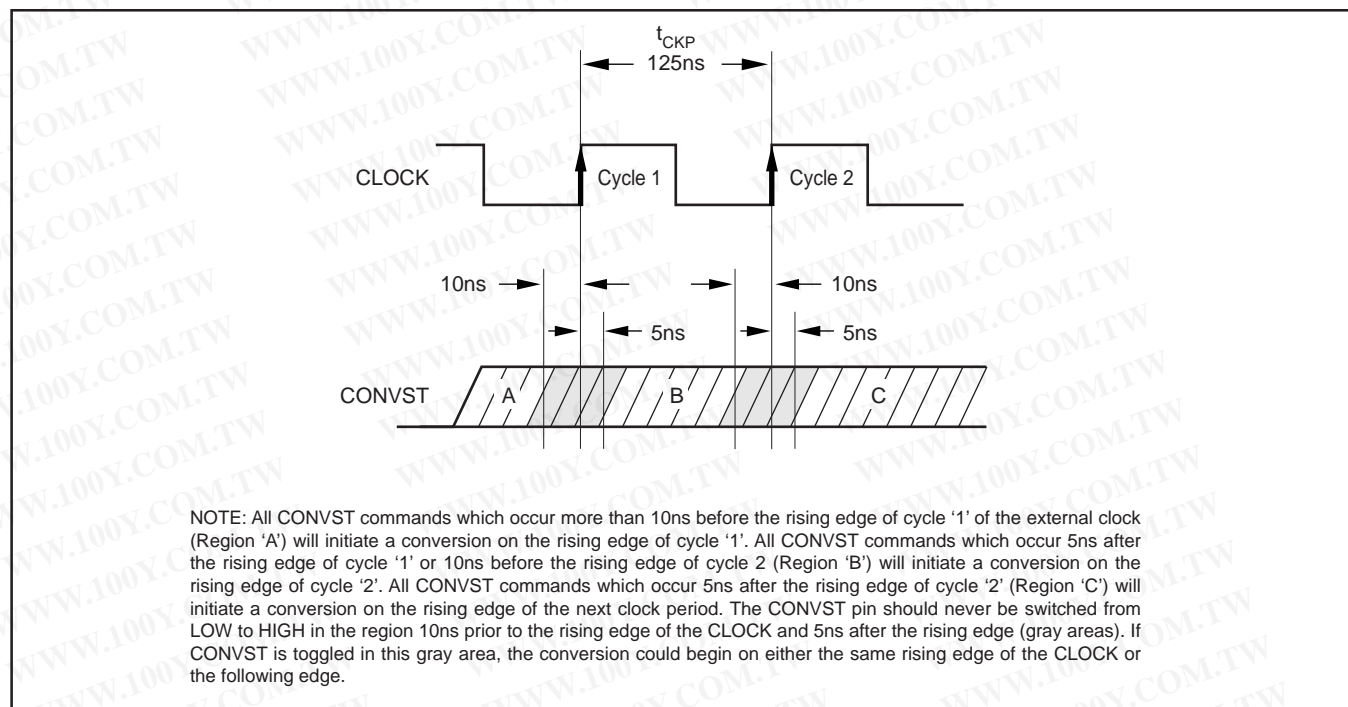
$t_{CKP}$
125ns

CLOCK

Cycle 1

Cycle 2

10ns

10ns

5ns

5ns

CONVST

A

B

C

NOTE: All CONVST commands which occur more than 10ns before the rising edge of cycle '1' of the external clock (Region 'A') will initiate a conversion on the rising edge of cycle '1'. All CONVST commands which occur 5ns after the rising edge of cycle '1' or 10ns before the rising edge of cycle 2 (Region 'B') will initiate a conversion on the rising edge of cycle '2'. All CONVST commands which occur 5ns after the rising edge of cycle '2' (Region 'C') will initiate a conversion on the rising edge of the next clock period. The CONVST pin should never be switched from LOW to HIGH in the region 10ns prior to the rising edge of the CLOCK and 5ns after the rising edge (gray areas). If CONVST is toggled in this gray area, the conversion could begin on either the same rising edge of the CLOCK or the following edge.

WWW.100Y.COM.TW